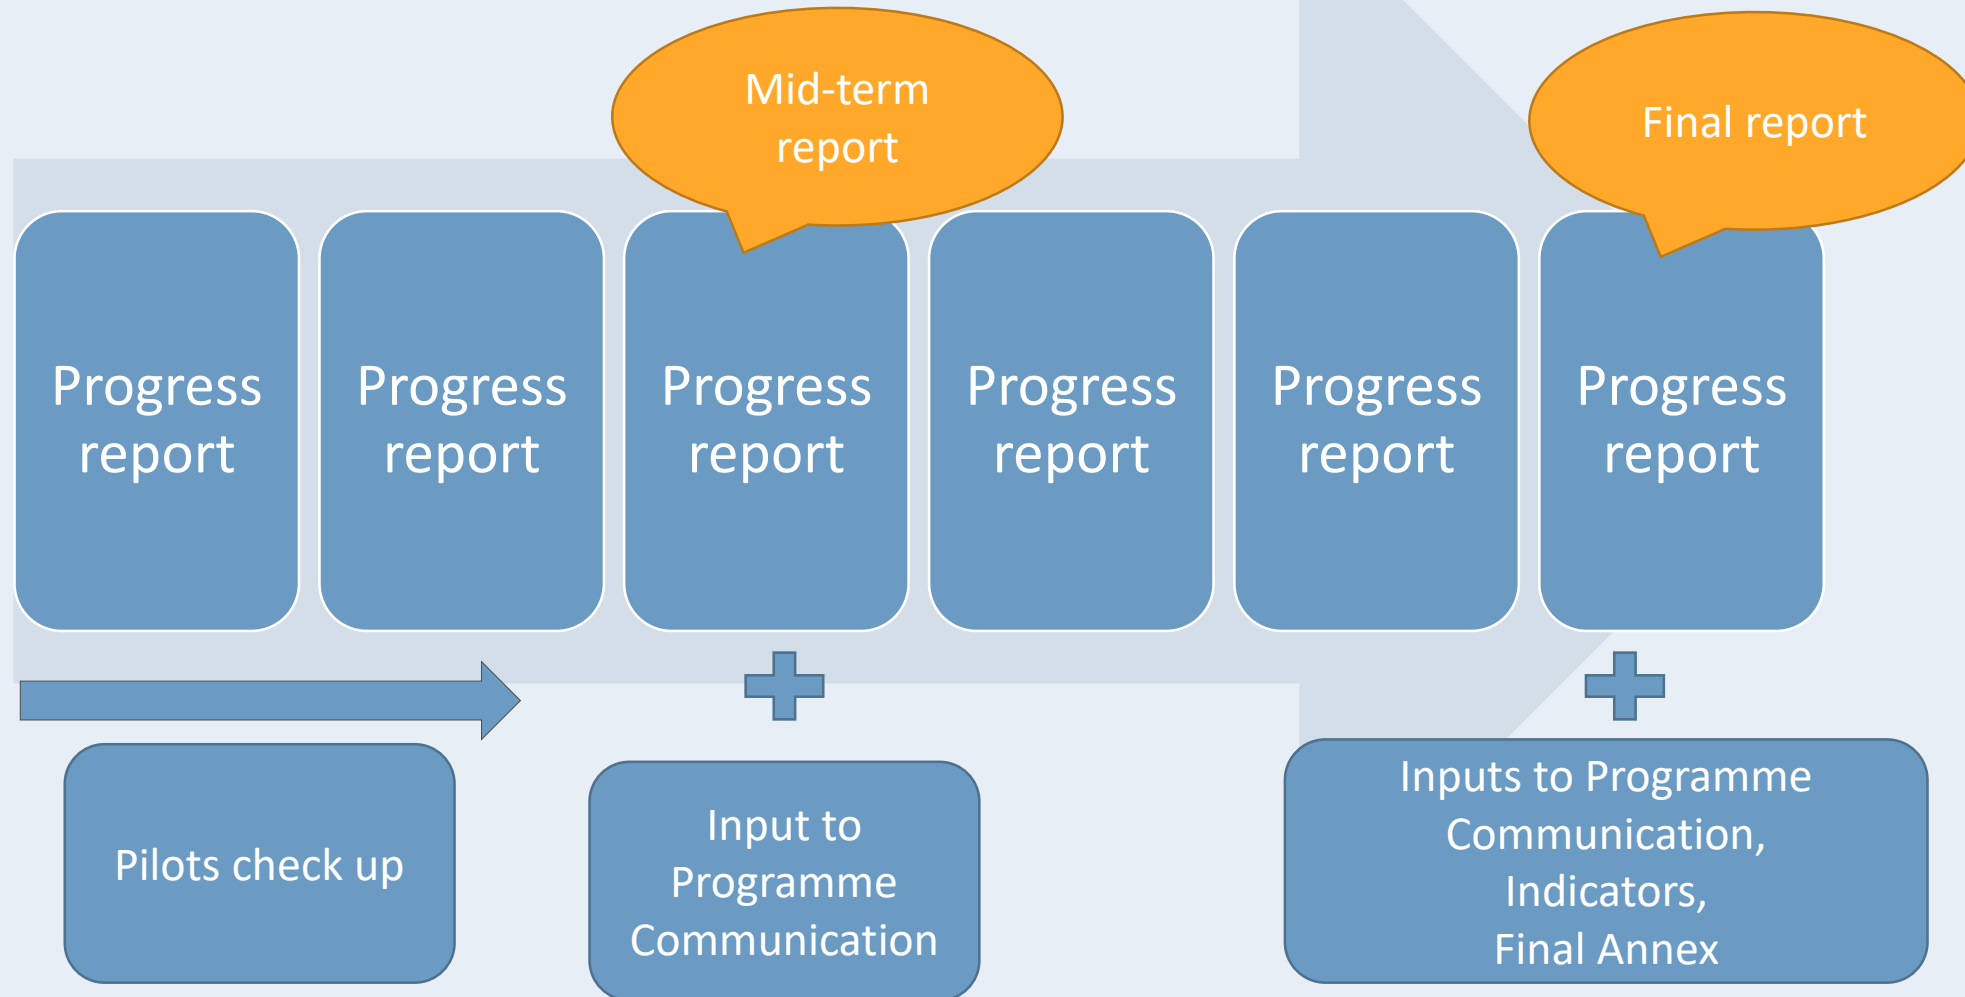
Mid-term report

Final report

Progress report

Progress report

Progress report

Progress report

Progress report

Progress report

Pilots check up

Input to Programme Communication

Inputs to Programme Communication, Indicators, Final Annex